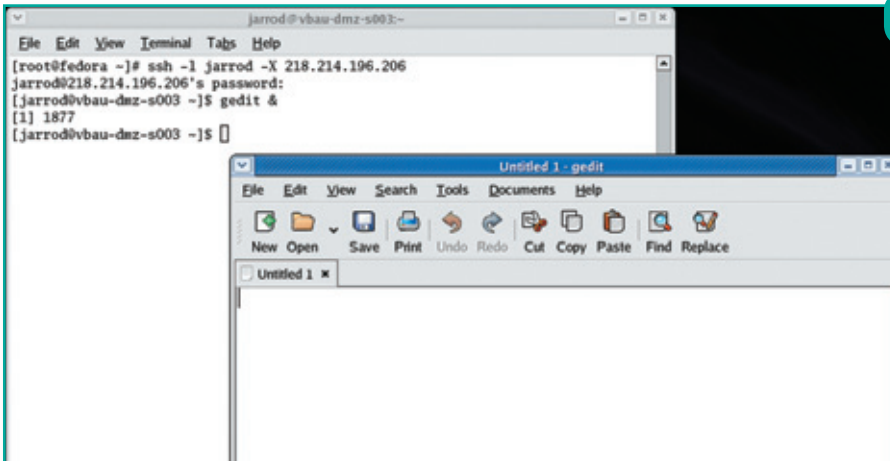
jarrod@vbau-dmz-s003:~

File Edit View Terminal Tabs Help

[root@fedora ~]# ssh -l jarrod -X 218.214.196.206
jarrod@218.214.196.206's password:
[jarrod@vbau-dmz-s003 ~]$ gedit &
[1] 1877
[jarrod@vbau-dmz-s003 ~]$

Untitled 1 - gedit

File Edit View Search Tools Documents Help

New Open Save Print Undo Redo Cut Copy Paste Find Replace

Untitled 1 ×